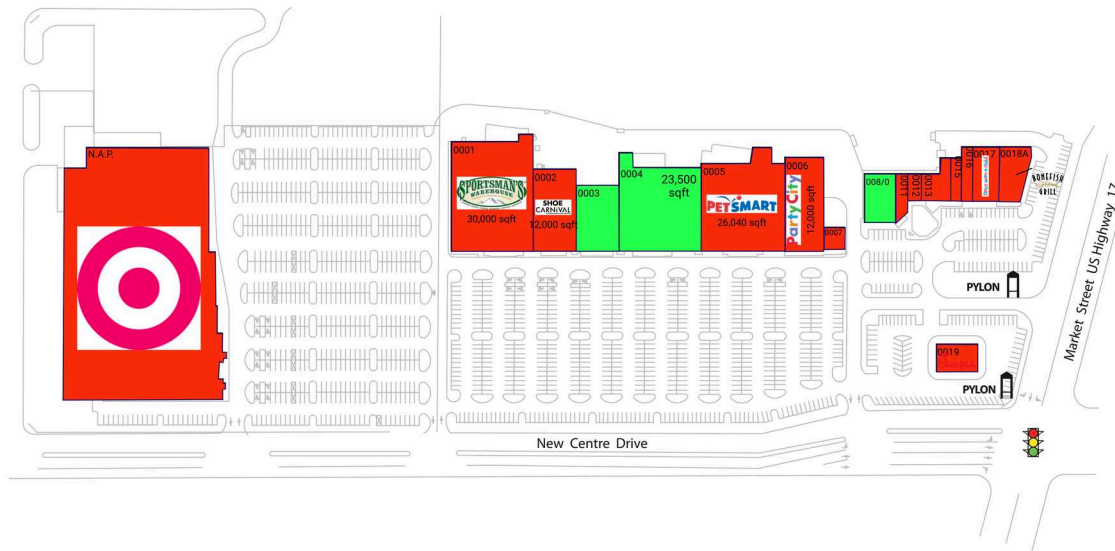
N.A.P.

0001
SPORTSMAN'S WAREHOUSE
30,000 sqft

0002
SHOE CARNIVAL
12,000 sqft

0003

0004
23,500 sqft

0005
PETSMART
26,040 sqft

0006
Party City
12,000 sqft

0007

008/0

0011

0012

0013

0015

0016

0017

0018A
BONEFISH GRILL

PYLON

0019

PYLON

New Centre Drive

Market Street US Highway 17